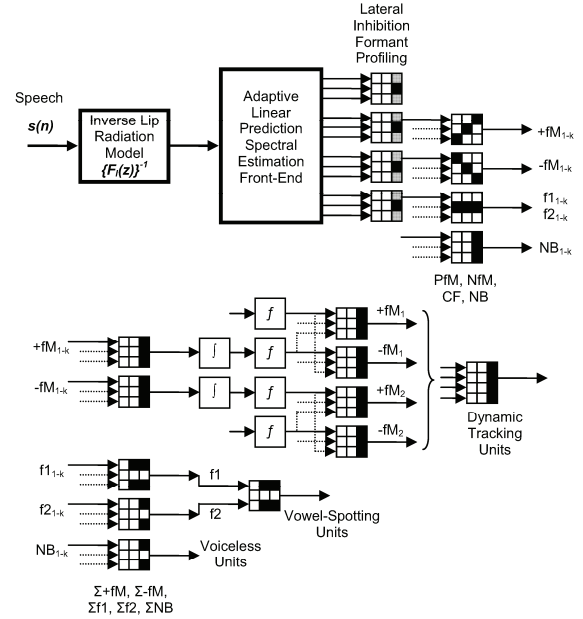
Lateral Inhibition Formant Profiling

Speech

$s(n)$

Inverse Lip Radiation Model $\{F_l(z)\}^{-1}$

Adaptive Linear Prediction Spectral Estimation Front-End

$+fM_{1-k}$

$-fM_{1-k}$

$f1_{1-k}$
$f2_{1-k}$

$NB_{1-k}$

PfM, NfM, CF, NB

$f$

$+fM_{1-k}$

$\int$

$f$

$+fM_1$

$-fM_1$

$-fM_{1-k}$

$\int$

$f$

$+fM_2$

$f$

$-fM_2$

Dynamic Tracking Units

$f1_{1-k}$

f1

$f2_{1-k}$

f2

Vowel-Spotting Units

$NB_{1-k}$

Voiceless Units

$\Sigma$+fM, $\Sigma$-fM, $\Sigma$f1, $\Sigma$f2, $\Sigma$NB